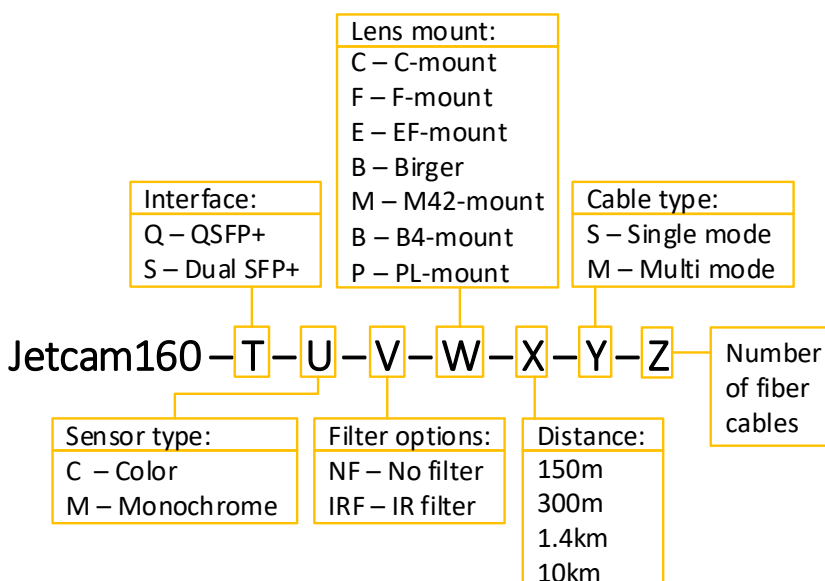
Lens mount:
C – C-mount
F – F-mount
E – EF-mount
B – Birger
M – M42-mount
B – B4-mount
P – PL-mount

Interface:
Q – QSFP+
S – Dual SFP+

Cable type:
S – Single mode
M – Multi mode

Jetcam160 – T – U – V – W – X – Y – Z

Number of fiber cables

Sensor type:
C – Color
M – Monochrome

Filter options:
NF – No filter
IRF – IR filter

Distance:
150m
300m
1.4km
10km